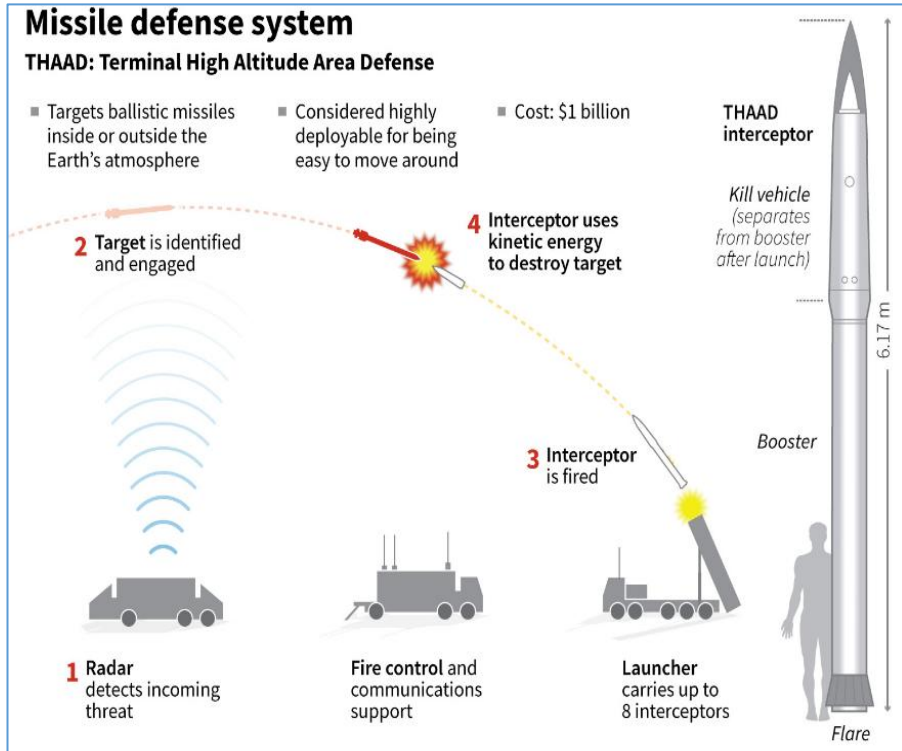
Missile defense system

THAAD: Terminal High Altitude Area Defense

Targets ballistic missiles inside or outside the Earth's atmosphere

Considered highly deployable for being easy to move around

Cost: $1 billion

THAAD interceptor

Kill vehicle (separates from booster after launch)

6.17 m

Booster

Flare

2 Target is identified and engaged

4 Interceptor uses kinetic energy to destroy target

3 Interceptor is fired

1 Radar detects incoming threat

Fire control and communications support

Launcher carries up to 8 interceptors